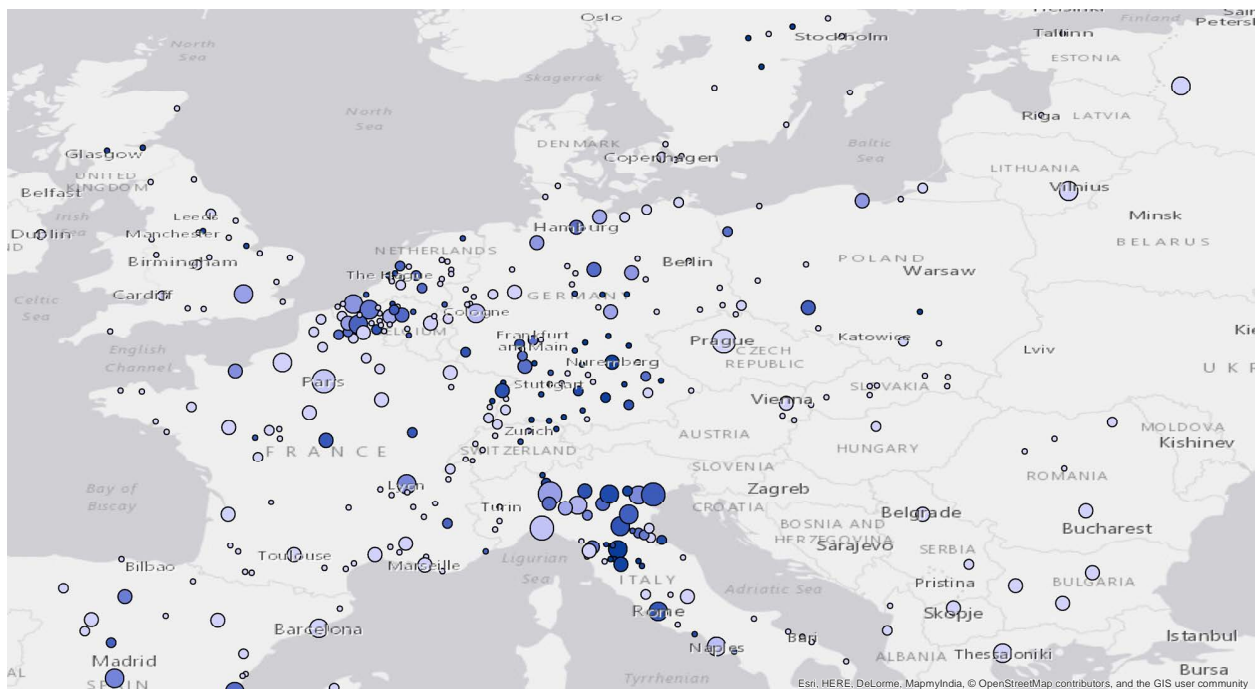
Oslo
Stockholm
Tallinn
Helsinki
Finland
Saint Petersburg
ESTONIA
North Sea
North Sea
Skagerrak
Riga LATVIA
Glasgow
UNITED KINGDOM
DENMARK
Copenhagen
Baltic Sea
LITHUANIA
Vilnius
Belfast
Irish Sea
Leeds
Dublin
Manchester
Hamburg
Minsk
BELARUS
Birmingham
NETHERLANDS
The Hague
Berlin
POLAND
Warsaw
Cardiff
Celtic Sea
Cologne
GERMANY
English Channel
BELGIUM
Frankfurt am Main
Prague
CZECH REPUBLIC
Katowice
Lviv
Kiev
UKR
Paris
Nuremberg
Stuttgart
SLOVAKIA
Vienna
Zurich
AUSTRIA
MOLDOVA
Kishinev
FRANCE
SWITZERLAND
HUNGARY
SLOVENIA
ROMANIA
Bay of Biscay
Lyon
Zagreb
CROATIA
Turin
Belgrade
Bucharest
BOSNIA AND HERZEGOVINA
Sarajevo
SERBIA
Bilbao
Toulouse
Marseille
Ligurian Sea
ITALY
Pristina
BULGARIA
Adriatic Sea
Rome
Skopje
Barcelona
Bari
Istanbul
Naples
Madrid
ALBANIA
Thessaloniki
Bursa
SPAIN
Tyrrhenian
AL
Esri, HERE, DeLorme, MapmyIndia, © OpenStreetMap contributors, and the GIS user community